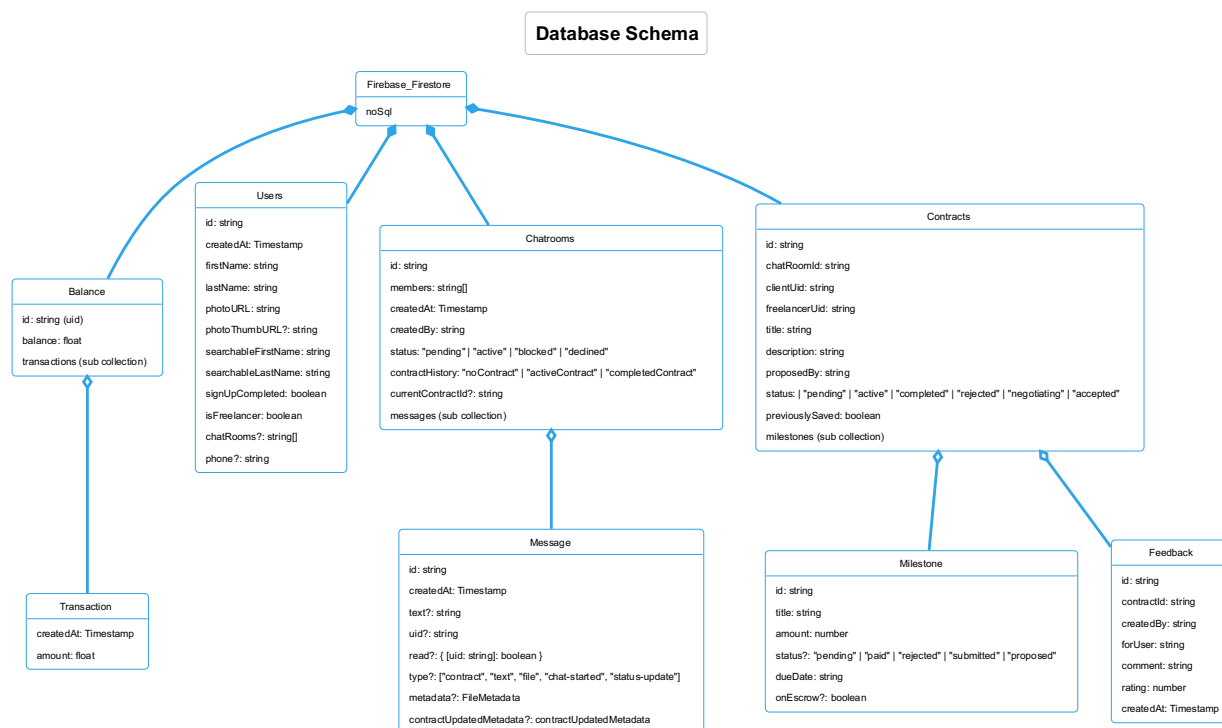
Database Schema

Firebase_Firestore

noSql

Balance

id: string (uid)

balance: float

transactions (sub collection)

Transaction

createdAt: Timestamp

amount: float

Users

id: string

createdAt: Timestamp

firstName: string

lastName: string

photoURL: string

photoThumbURL?: string

searchableFirstName: string

searchableLastName: string

signUpCompleted: boolean

isFreelancer: boolean

chatRooms?: string[]

phone?: string

Chatrooms

id: string

members: string[]

createdAt: Timestamp

createdBy: string

status: "pending" | "active" | "blocked" | "declined"

contractHistory: "noContract" | "activeContract" | "completedContract"

currentContractId?: string

messages (sub collection)

Message

id: string

createdAt: Timestamp

text?: string

uid?: string

read?: { [uid: string]: boolean }

type?: ["contract", "text", "file", "chat-started", "status-update"]

metadata?: FileMetadata

contractUpdatedMetadata?: contractUpdatedMetadata

Contracts

id: string

chatRoomId: string

clientUid: string

freelancerUid: string

title: string

description: string

proposedBy: string

status: | "pending" | "active" | "completed" | "rejected" | "negotiating" | "accepted"

previouslySaved: boolean

milestones (sub collection)

Milestone

id: string

title: string

amount: number

status?: "pending" | "paid" | "rejected" | "submitted" | "proposed"

dueDate: string

onEscrow?: boolean

Feedback

id: string

contractId: string

createdBy: string

forUser: string

comment: string

rating: number

createdAt: Timestamp